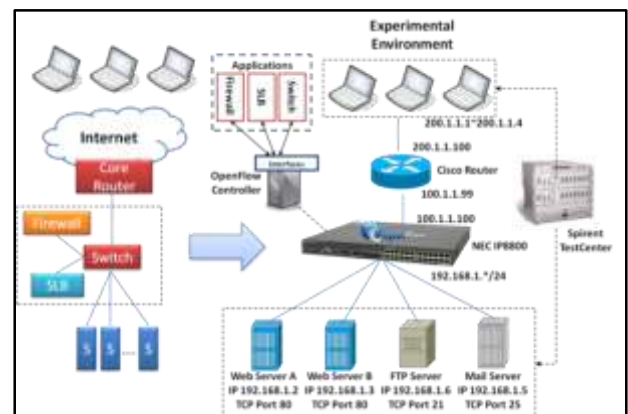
Experimental Environment

Applications

Firewall

SLB

Switch

Interface

OpenFlow Controller

Internet

Core Router

Firewall

Switch

SLB

S

S

...

S

200.1.1.1~200.1.1.4

200.1.1.100

Cisco Router

100.1.1.99

100.1.1.100

NEC IP8800

192.168.1.*/24

Spirent TestCenter

Web Server A
IP 192.168.1.2
TCP Port 80

Web Server B
IP 192.168.1.3
TCP Port 80

FTP Server
IP 192.168.1.6
TCP Port 21

Mail Server
IP 192.168.1.5
TCP Port 25